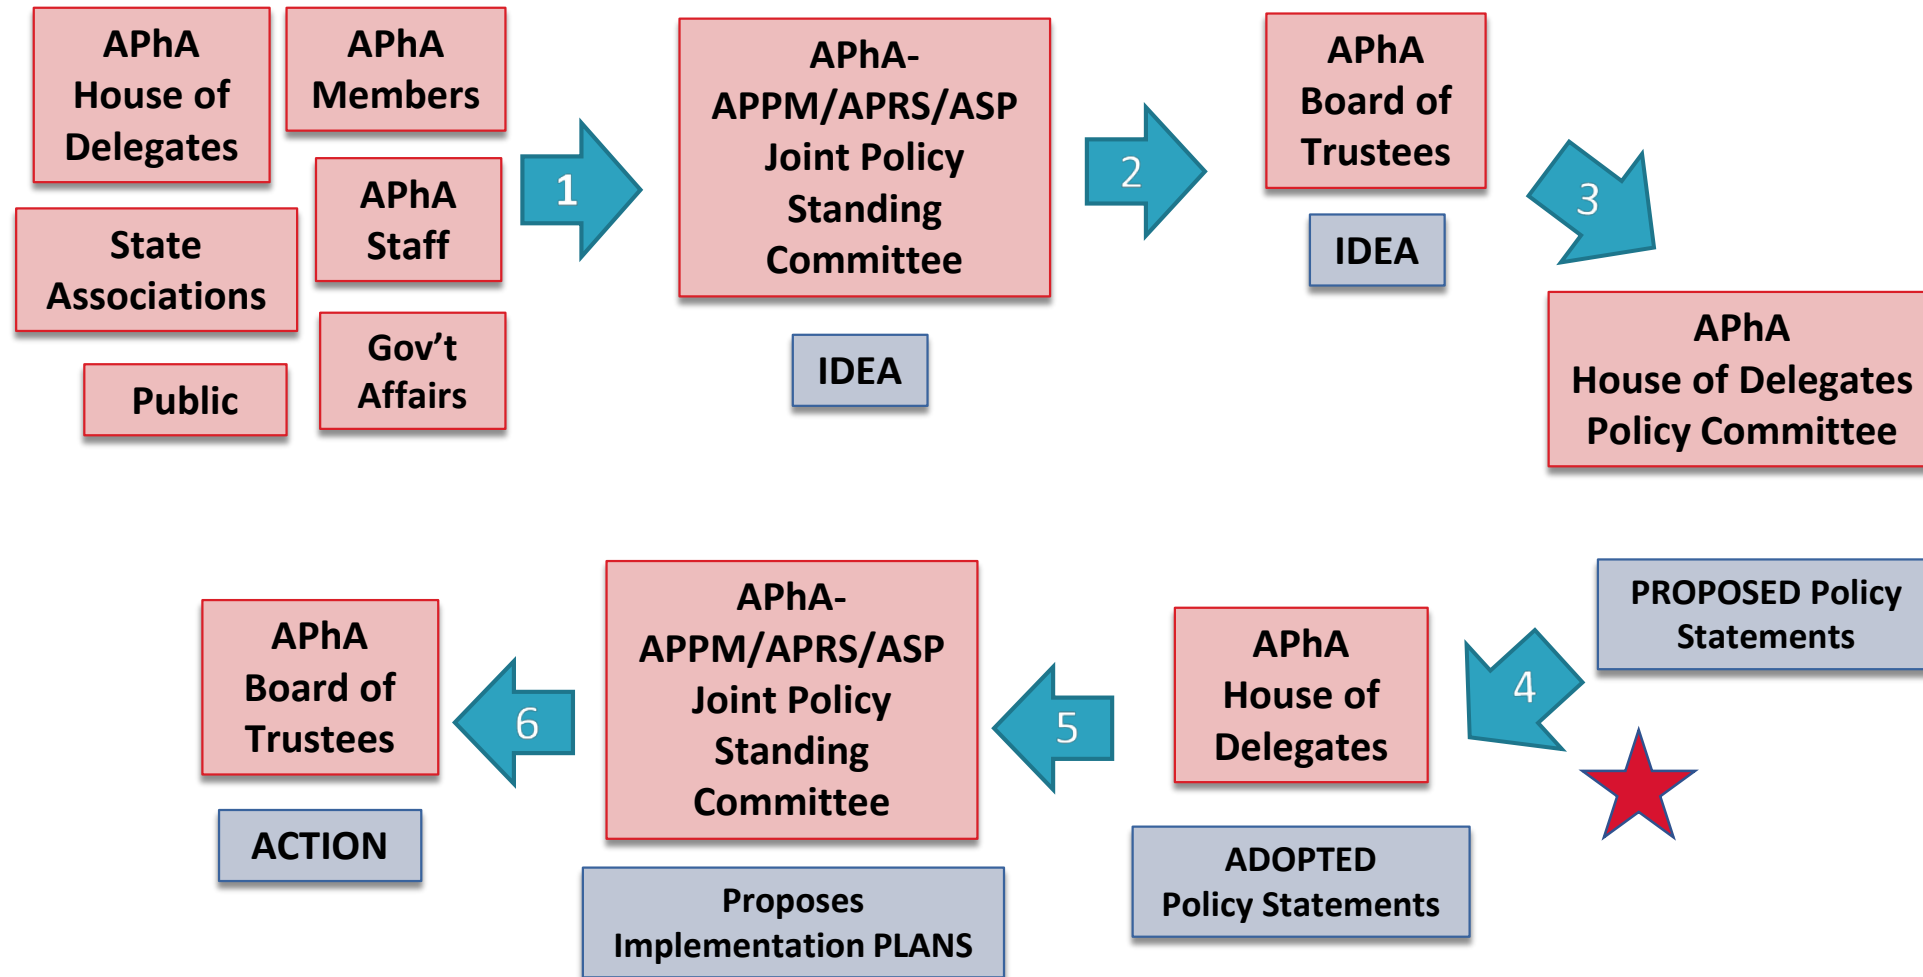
APhA House of Delegates

APhA Members

State Associations

APhA Staff

Public

Gov't Affairs

1

APhA-APPM/APRS/ASP Joint Policy Standing Committee

IDEA

2

APhA Board of Trustees

IDEA

3

APhA House of Delegates Policy Committee

PROPOSED Policy Statements

4

APhA House of Delegates

ADOPTED Policy Statements

5

APhA-APPM/APRS/ASP Joint Policy Standing Committee

Proposes Implementation PLANS

6

APhA Board of Trustees

ACTION